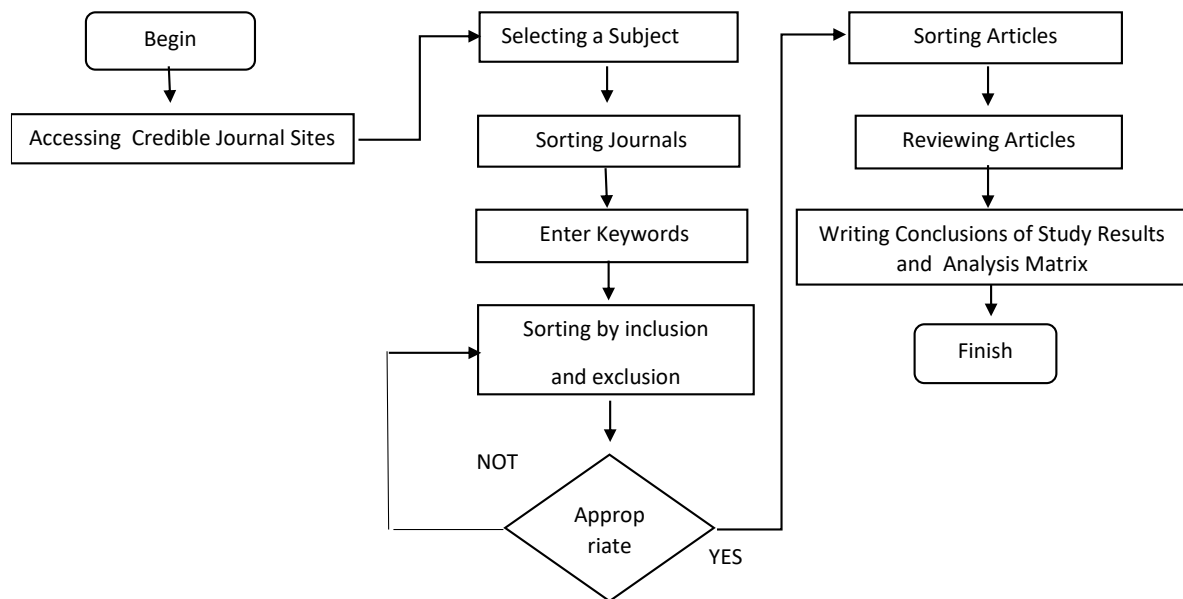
Begin

Accessing Credible Journal Sites

Selecting a Subject

Sorting Journals

Enter Keywords

Sorting by inclusion and exclusion

NOT

Approp riate

YES

Sorting Articles

Reviewing Articles

Writing Conclusions of Study Results and Analysis Matrix

Finish